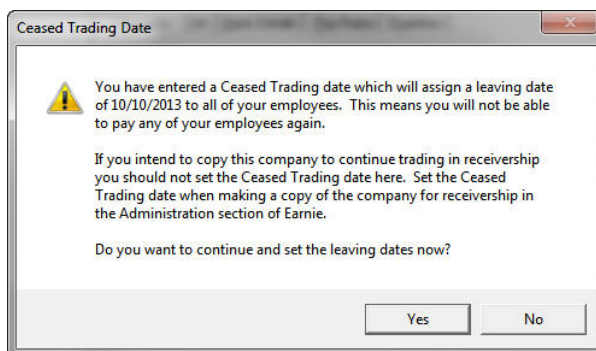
Ceased Trading Date

You have entered a Ceased Trading date which will assign a leaving date of 10/10/2013 to all of your employees. This means you will not be able to pay any of your employees again.

If you intend to copy this company to continue trading in receivership you should not set the Ceased Trading date here. Set the Ceased Trading date when making a copy of the company for receivership in the Administration section of Earnie.

Do you want to continue and set the leaving dates now?

Yes

No